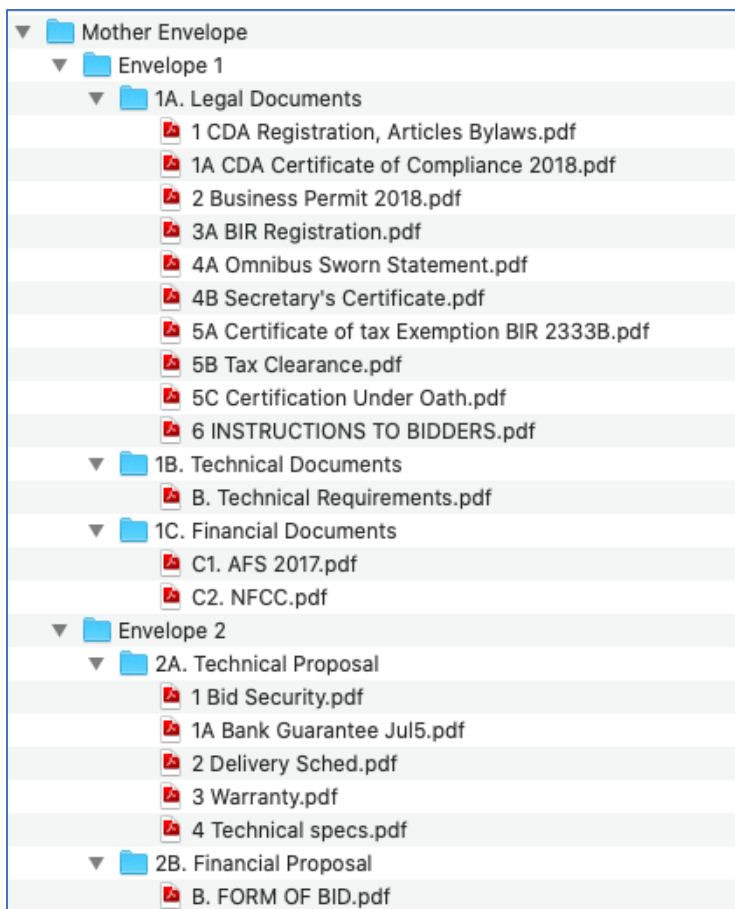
Mother Envelope
Envelope 1
1A. Legal Documents
1 CDA Registration, Articles Bylaws.pdf
1A CDA Certificate of Compliance 2018.pdf
2 Business Permit 2018.pdf
3A BIR Registration.pdf
4A Omnibus Sworn Statement.pdf
4B Secretary's Certificate.pdf
5A Certificate of tax Exemption BIR 2333B.pdf
5B Tax Clearance.pdf
5C Certification Under Oath.pdf
6 INSTRUCTIONS TO BIDDERS.pdf
1B. Technical Documents
B. Technical Requirements.pdf
1C. Financial Documents
C1. AFS 2017.pdf
C2. NFCC.pdf
Envelope 2
2A. Technical Proposal
1 Bid Security.pdf
1A Bank Guarantee Jul5.pdf
2 Delivery Sched.pdf
3 Warranty.pdf
4 Technical specs.pdf
2B. Financial Proposal
B. FORM OF BID.pdf